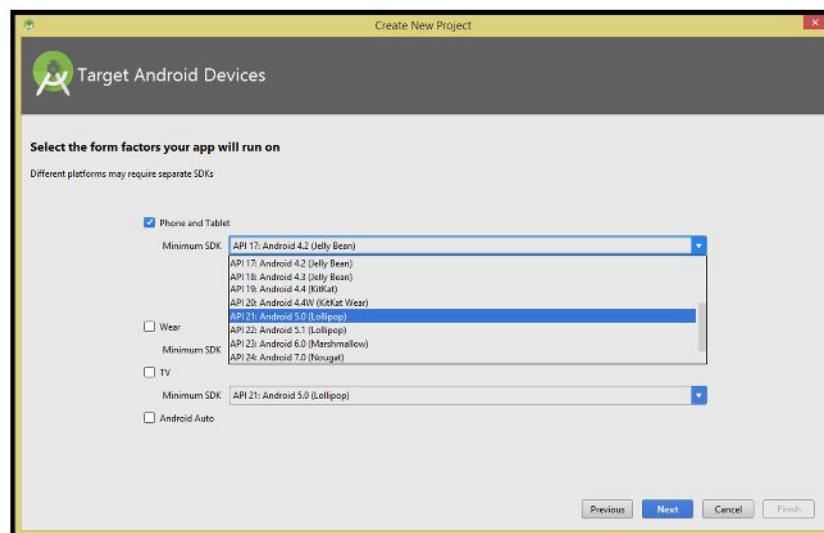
Create New Project

Target Android Devices

Select the form factors your app will run on

Different platforms may require separate SDKs

Phone and Tablet

Minimum SDK API 17: Android 4.2 (Jelly Bean)

API 17: Android 4.2 (Jelly Bean)
API 18: Android 4.3 (Jelly Bean)
API 19: Android 4.4 (KitKat)
API 20: Android 4.4W (KitKat Wear)
API 21: Android 5.0 (Lollipop)
API 22: Android 5.1 (Lollipop)
API 23: Android 6.0 (Marshmallow)
API 24: Android 7.0 (Nougat)

Wear

Minimum SDK

TV

Minimum SDK API 21: Android 5.0 (Lollipop)

Android Auto

Previous Next Cancel Finish